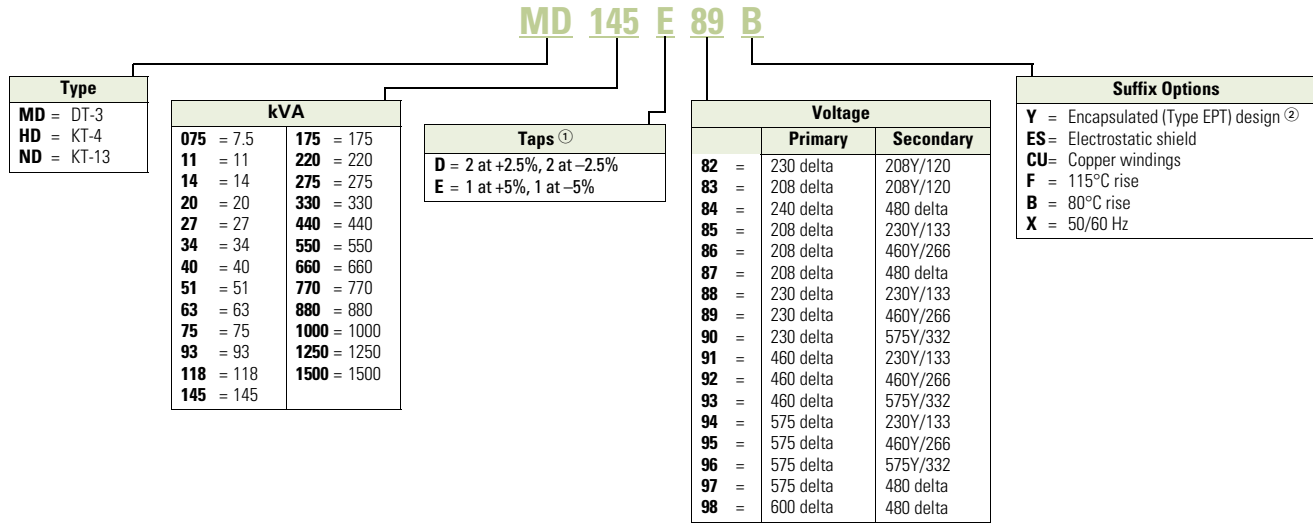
MD 145 E 89 B

| Type |
|---|
| **MD** = DT-3 |
| **HD** = KT-4 |
| **ND** = KT-13 |

| kVA | |
|---|---|
| **075** = 7.5 | **175** = 175 |
| **11** = 11 | **220** = 220 |
| **14** = 14 | **275** = 275 |
| **20** = 20 | **330** = 330 |
| **27** = 27 | **440** = 440 |
| **34** = 34 | **550** = 550 |
| **40** = 40 | **660** = 660 |
| **51** = 51 | **770** = 770 |
| **63** = 63 | **880** = 880 |
| **75** = 75 | **1000** = 1000 |
| **93** = 93 | **1250** = 1250 |
| **118** = 118 | **1500** = 1500 |
| **145** = 145 | |

| Taps ① |
|---|
| **D** = 2 at +2.5%, 2 at –2.5% |
| **E** = 1 at +5%, 1 at –5% |

| Voltage | Primary | Secondary |
|---|---|---|
| **82** = | 230 delta | 208Y/120 |
| **83** = | 208 delta | 208Y/120 |
| **84** = | 240 delta | 480 delta |
| **85** = | 208 delta | 230Y/133 |
| **86** = | 208 delta | 460Y/266 |
| **87** = | 208 delta | 480 delta |
| **88** = | 230 delta | 230Y/133 |
| **89** = | 230 delta | 460Y/266 |
| **90** = | 230 delta | 575Y/332 |
| **91** = | 460 delta | 230Y/133 |
| **92** = | 460 delta | 460Y/266 |
| **93** = | 460 delta | 575Y/332 |
| **94** = | 575 delta | 230Y/133 |
| **95** = | 575 delta | 460Y/266 |
| **96** = | 575 delta | 575Y/332 |
| **97** = | 575 delta | 480 delta |
| **98** = | 600 delta | 480 delta |

| Suffix Options |
|---|
| **Y** = Encapsulated (Type EPT) design ② |
| **ES**= Electrostatic shield |
| **CU**= Copper windings |
| **F** = 115°C rise |
| **B** = 80°C rise |
| **X** = 50/60 Hz |